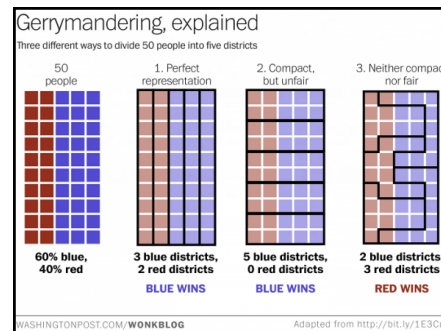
Gerrymandering, explained

Three different ways to divide 50 people into five districts

50 people

60% blue, 40% red

1. Perfect representation

3 blue districts, 2 red districts

BLUE WINS

2. Compact, but unfair

5 blue districts, 0 red districts

BLUE WINS

3. Neither compac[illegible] nor fair

2 blue districts, 3 red districts

RED WINS

WASHINGTONPOST.COM/WONKBLOG

Adapted from http://bit.ly/1E3C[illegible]